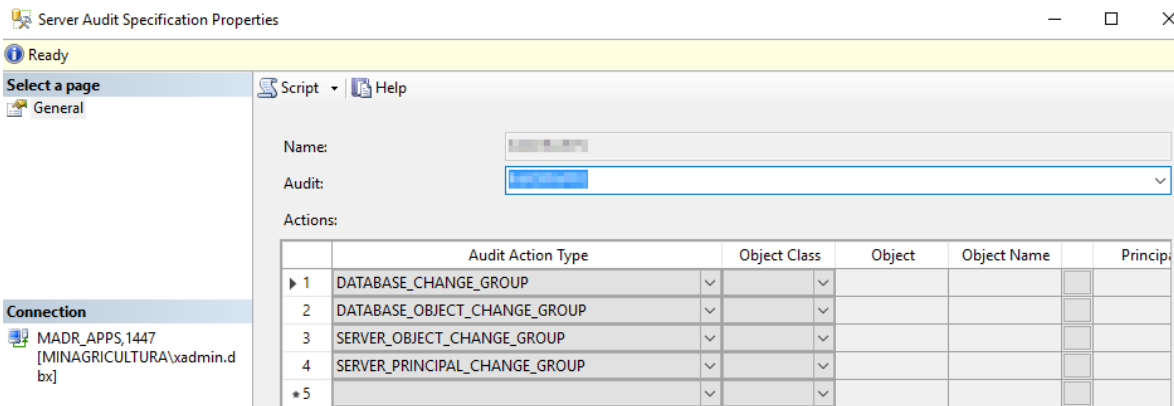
Server Audit Specification Properties

Ready

Select a page
General

Script Help

Name: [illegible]
Audit: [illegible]
Actions:

| | Audit Action Type | Object Class | Object | Object Name | | Principa |
|---|---|---|---|---|---|---|
| 1 | DATABASE_CHANGE_GROUP | | | | | |
| 2 | DATABASE_OBJECT_CHANGE_GROUP | | | | | |
| 3 | SERVER_OBJECT_CHANGE_GROUP | | | | | |
| 4 | SERVER_PRINCIPAL_CHANGE_GROUP | | | | | |
| *5 | | | | | | |

Connection
MADR_APPS,1447 [MINAGRICULTURA\xadmin.dbx]